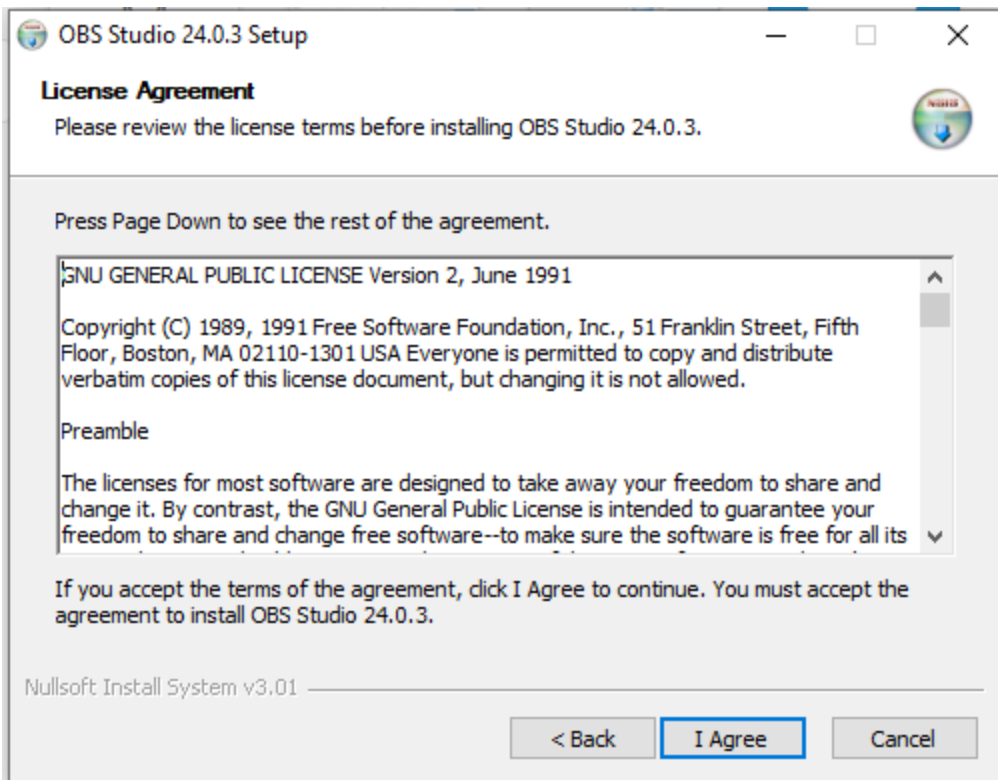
OBS Studio 24.0.3 Setup

License Agreement
Please review the license terms before installing OBS Studio 24.0.3.

Press Page Down to see the rest of the agreement.

GNU GENERAL PUBLIC LICENSE Version 2, June 1991

Copyright (C) 1989, 1991 Free Software Foundation, Inc., 51 Franklin Street, Fifth Floor, Boston, MA 02110-1301 USA Everyone is permitted to copy and distribute verbatim copies of this license document, but changing it is not allowed.

Preamble

The licenses for most software are designed to take away your freedom to share and change it. By contrast, the GNU General Public License is intended to guarantee your freedom to share and change free software--to make sure the software is free for all its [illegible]

If you accept the terms of the agreement, click I Agree to continue. You must accept the agreement to install OBS Studio 24.0.3.

Nullsoft Install System v3.01

< Back
I Agree
Cancel